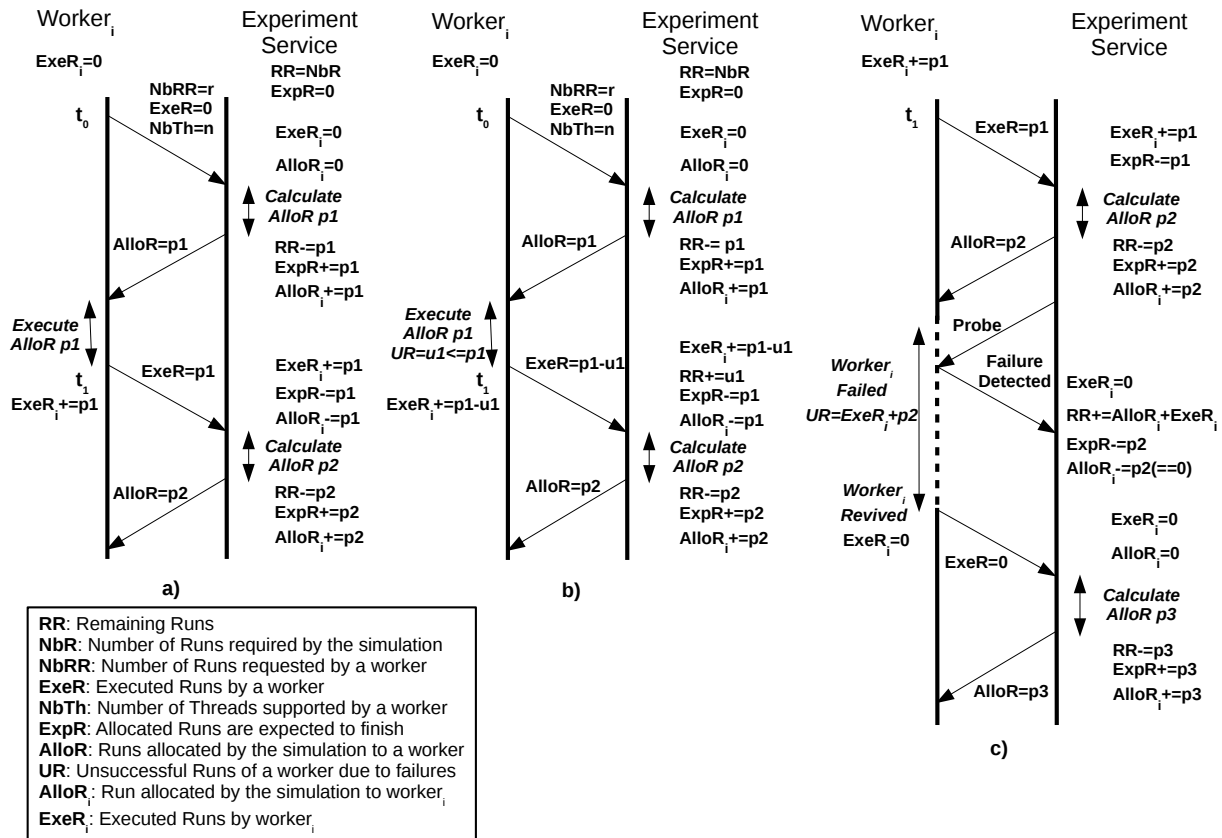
Worker$_i$

Experiment Service

ExeR$_i$=0

NbRR=r
ExeR=0
NbTh=n

RR=NbR
ExpR=0

t$_0$

ExeR$_i$=0

AlloR$_i$=0

Calculate AlloR p1

AlloR=p1

RR-=p1
ExpR+=p1
AlloR$_i$+=p1

Execute AlloR p1

ExeR=p1

t$_1$
ExeR$_i$+=p1

ExeR$_i$+=p1
ExpR-=p1
AlloR$_i$-=p1

Calculate AlloR p2

AlloR=p2

RR-=p2
ExpR+=p2
AlloR$_i$+=p2

a)

Worker$_i$

Experiment Service

ExeR$_i$=0

NbRR=r
ExeR=0
NbTh=n

RR=NbR
ExpR=0

t$_0$

ExeR$_i$=0

AlloR$_i$=0

Calculate AlloR p1

AlloR=p1

RR-= p1
ExpR+=p1
AlloR$_i$+=p1

Execute AlloR p1
UR=u1<=p1

ExeR=p1-u1

t$_1$
ExeR$_i$+=p1-u1

ExeR$_i$+=p1-u1
RR+=u1
ExpR-=p1
AlloR$_i$-=p1

Calculate AlloR p2

AlloR=p2

RR-=p2
ExpR+=p2
AlloR$_i$+=p2

b)

Worker$_i$

Experiment Service

ExeR$_i$+=p1

t$_1$

ExeR=p1

ExeR$_i$+=p1
ExpR-=p1

Calculate AlloR p2

AlloR=p2

RR-=p2
ExpR+=p2
AlloR$_i$+=p2

Probe

Worker$_i$ Failed
UR=ExeR$_i$+p2

Failure Detected

ExeR$_i$=0
RR+=AlloR$_i$+ExeR$_i$
ExpR-=p2
AlloR$_i$-=p2(==0)

Worker$_i$ Revived
ExeR$_i$=0

ExeR$_i$=0

AlloR$_i$=0

ExeR=0

Calculate AlloR p3

RR-=p3
ExpR+=p3
AlloR$_i$+=p3

AlloR=p3

c)

RR: Remaining Runs
NbR: Number of Runs required by the simulation
NbRR: Number of Runs requested by a worker
ExeR: Executed Runs by a worker
NbTh: Number of Threads supported by a worker
ExpR: Allocated Runs are expected to finish
AlloR: Runs allocated by the simulation to a worker
UR: Unsuccessful Runs of a worker due to failures
AlloR$_i$: Run allocated by the simulation to worker$_i$
ExeR$_i$: Executed Runs by worker$_i$